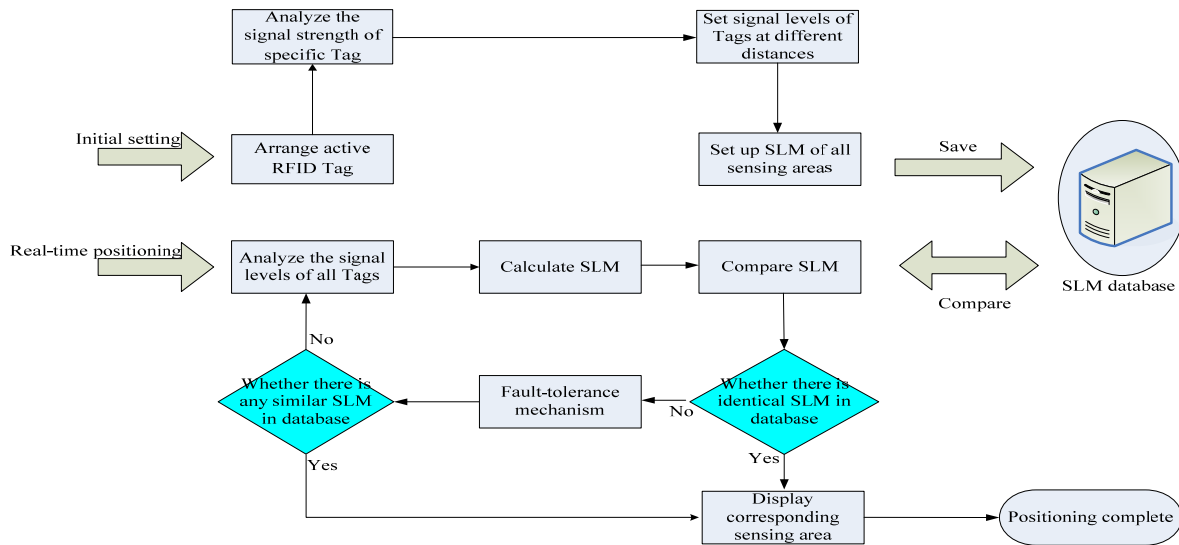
Analyze the signal strength of specific Tag

Set signal levels of Tags at different distances

Initial setting

Arrange active RFID Tag

Set up SLM of all sensing areas

Save

Real-time positioning

Analyze the signal levels of all Tags

Calculate SLM

Compare SLM

Compare

SLM database

No

Whether there is any similar SLM in database

Fault-tolerance mechanism

No

Whether there is identical SLM in database

Yes

Yes

Display corresponding sensing area

Positioning complete